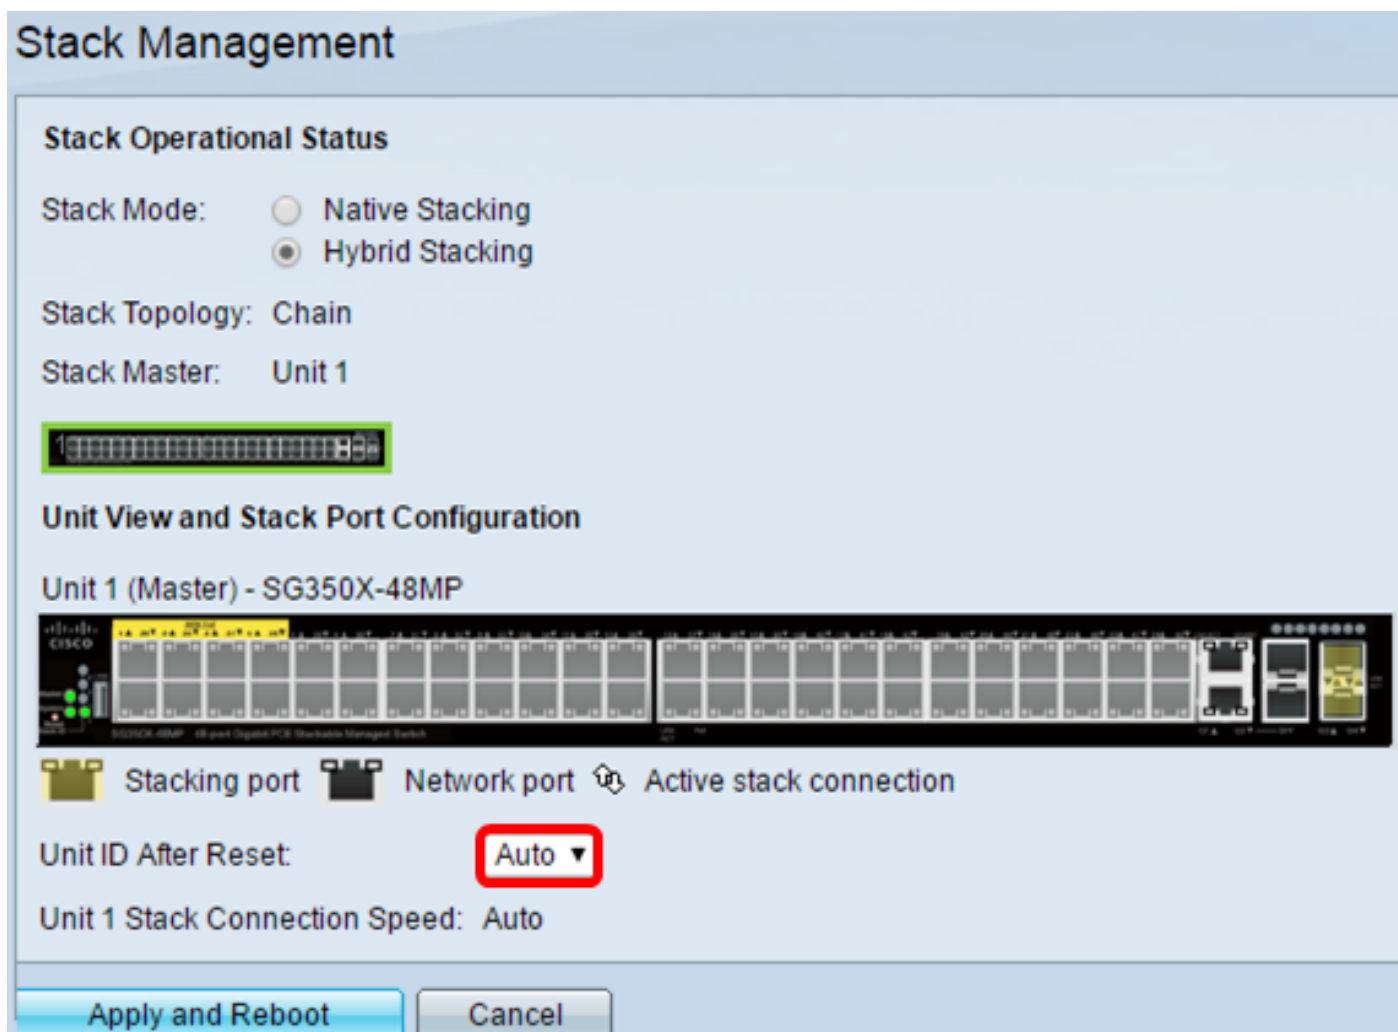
Stack Management

Stack Operational Status

Stack Mode: Native Stacking
Hybrid Stacking

Stack Topology: Chain

Stack Master: Unit 1

Unit View and Stack Port Configuration

Unit 1 (Master) - SG350X-48MP

Stacking port Network port Active stack connection

Unit ID After Reset: Auto

Unit 1 Stack Connection Speed: Auto

Apply and Reboot Cancel